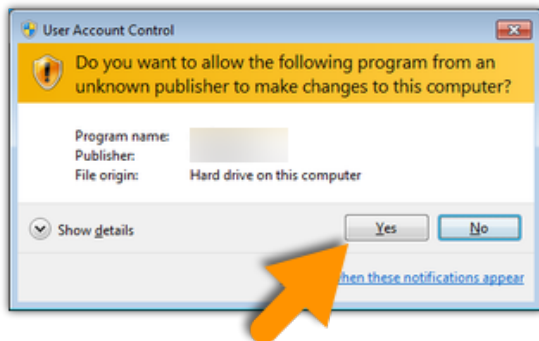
User Account Control

Do you want to allow the following program from an unknown publisher to make changes to this computer?

Program name:
Publisher:
File origin: Hard drive on this computer

Show details

Yes No

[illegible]hen these notifications appear